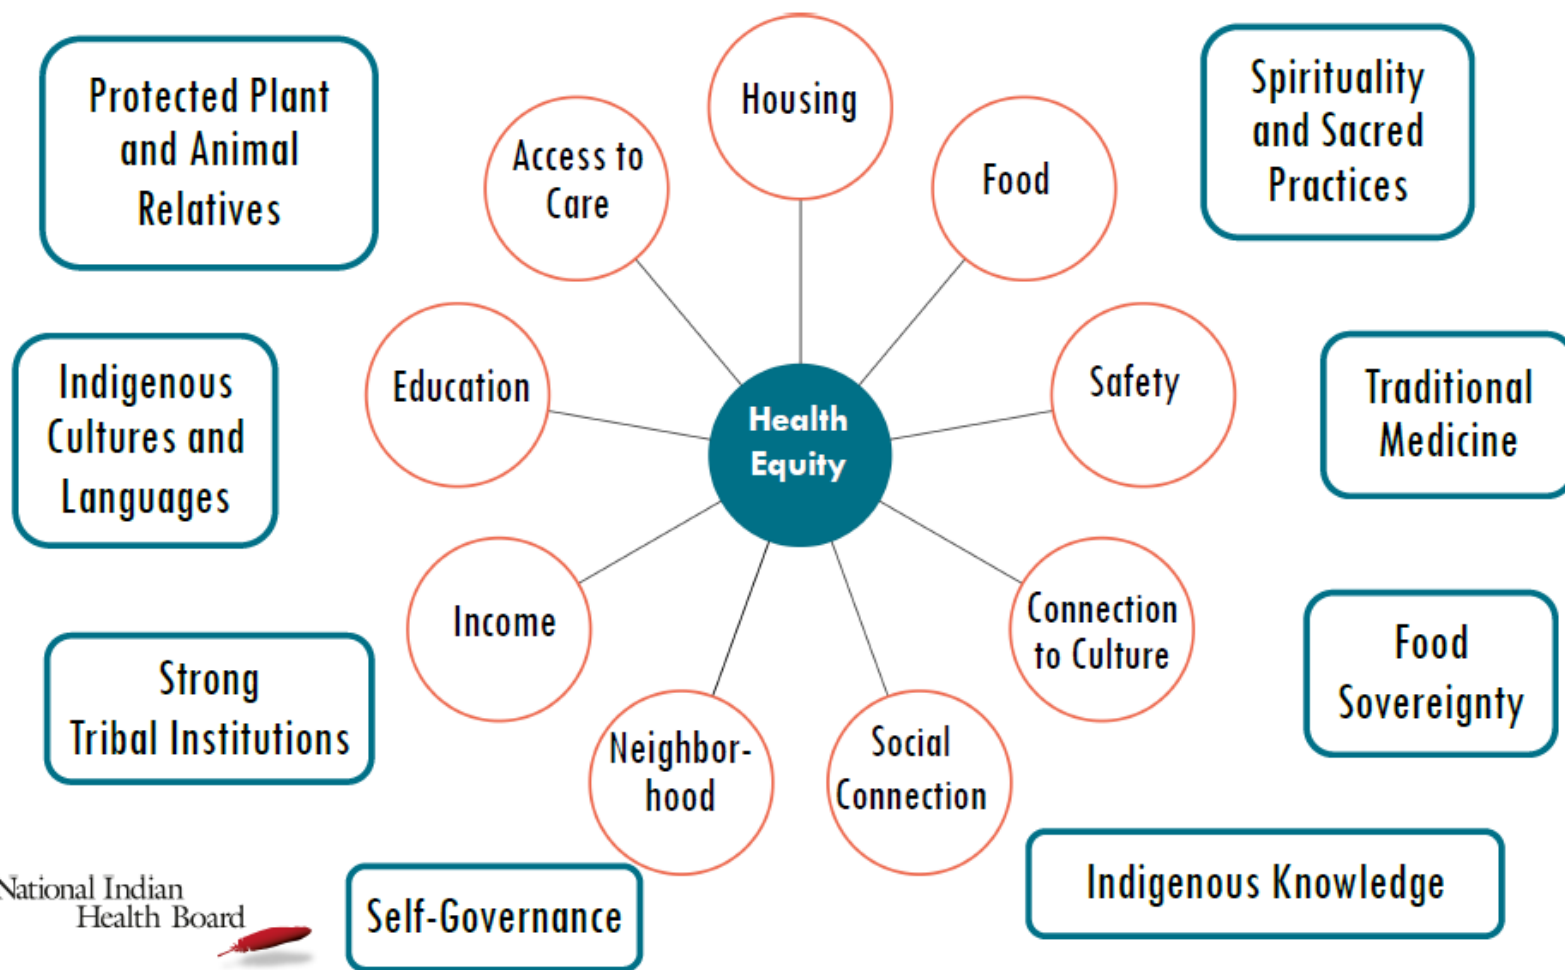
Protected Plant and Animal Relatives

Housing

Spirituality and Sacred Practices

Access to Care

Food

Indigenous Cultures and Languages

Education

Health Equity

Safety

Traditional Medicine

Income

Connection to Culture

Strong Tribal Institutions

Food Sovereignty

Neighbor-hood

Social Connection

National Indian Health Board

Self-Governance

Indigenous Knowledge